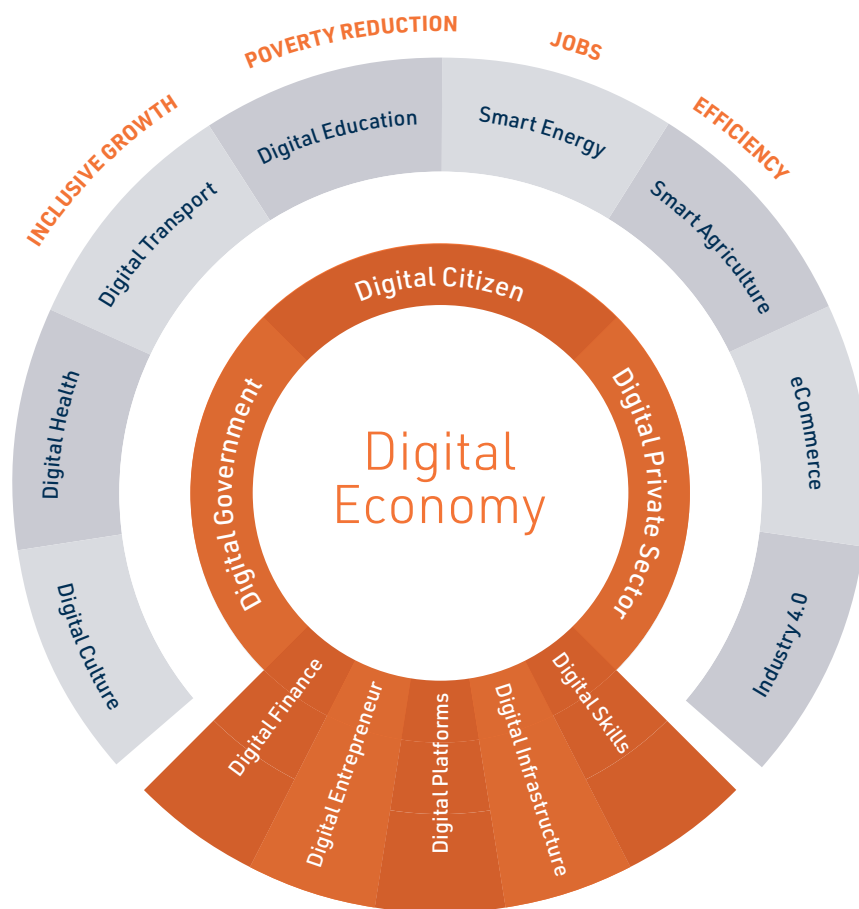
INCLUSIVE GROWTH

POVERTY REDUCTION

JOBS

EFFICIENCY

Digital Transport

Digital Education

Smart Energy

Smart Agriculture

Digital Health

eCommerce

Digital Culture

Industry 4.0

Digital Citizen

Digital Government

Digital Private Sector

Digital Economy

Digital Finance

Digital Entrepreneur

Digital Platforms

Digital Infrastructure

Digital Skills